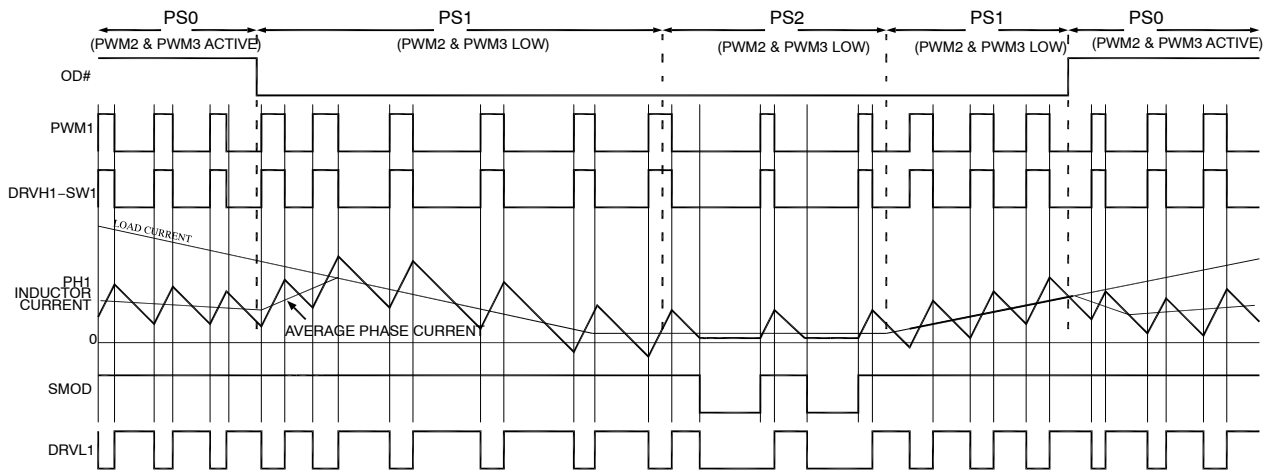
PS0
(PWM2 & PWM3 ACTIVE)
PS1
(PWM2 & PWM3 LOW)
PS2
(PWM2 & PWM3 LOW)
PS1
(PWM2 & PWM3 LOW)
PS0
(PWM2 & PWM3 ACTIVE)

OD#

PWM1

DRVH1−SW1

LOAD CURRENT

PH1 INDUCTOR CURRENT

AVERAGE PHASE CURRENT

0

SMOD

DRVL1